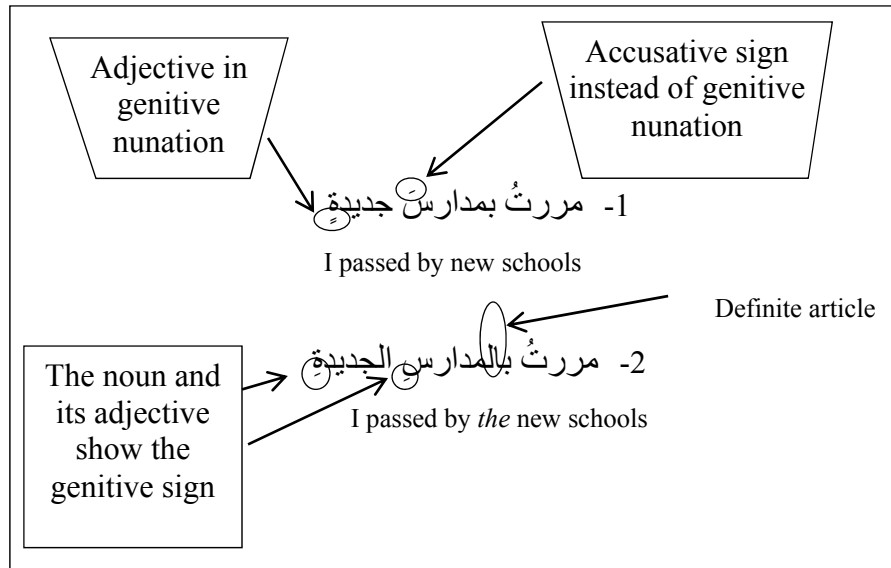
Adjective in genitive nunation

Accusative sign instead of genitive nunation

1- مررتُ بمدارسَ جديدةٍ

I passed by new schools

Definite article

The noun and its adjective show the genitive sign

2- مررتُ بالمدارسِ الجديدةِ

I passed by *the* new schools